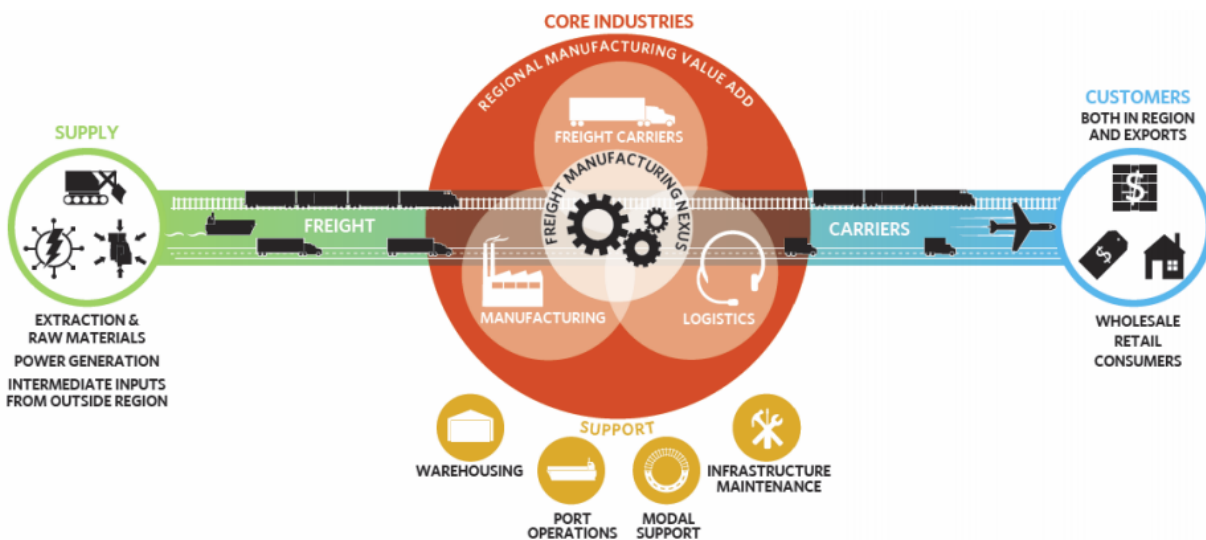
CORE INDUSTRIES

REGIONAL MANUFACTURING VALUE ADD

SUPPLY

FREIGHT CARRIERS

FREIGHT MANUFACTURING NEXUS

FREIGHT

CARRIERS

CUSTOMERS
BOTH IN REGION AND EXPORTS

MANUFACTURING

LOGISTICS

EXTRACTION & RAW MATERIALS
POWER GENERATION
INTERMEDIATE INPUTS FROM OUTSIDE REGION

WHOLESALE
RETAIL
CONSUMERS

SUPPORT

WAREHOUSING

PORT OPERATIONS

MODAL SUPPORT

INFRASTRUCTURE MAINTENANCE